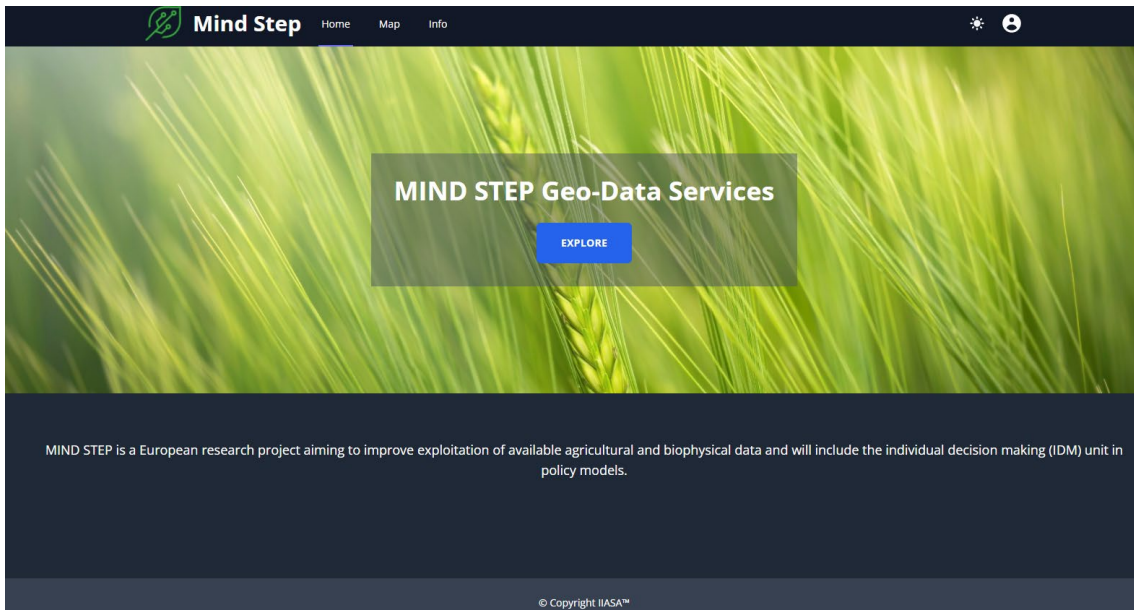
Mind Step Home Map Info

MIND STEP Geo-Data Services

EXPLORE

MIND STEP is a European research project aiming to improve exploitation of available agricultural and biophysical data and will include the individual decision making (IDM) unit in policy models.

© Copyright IIASA™